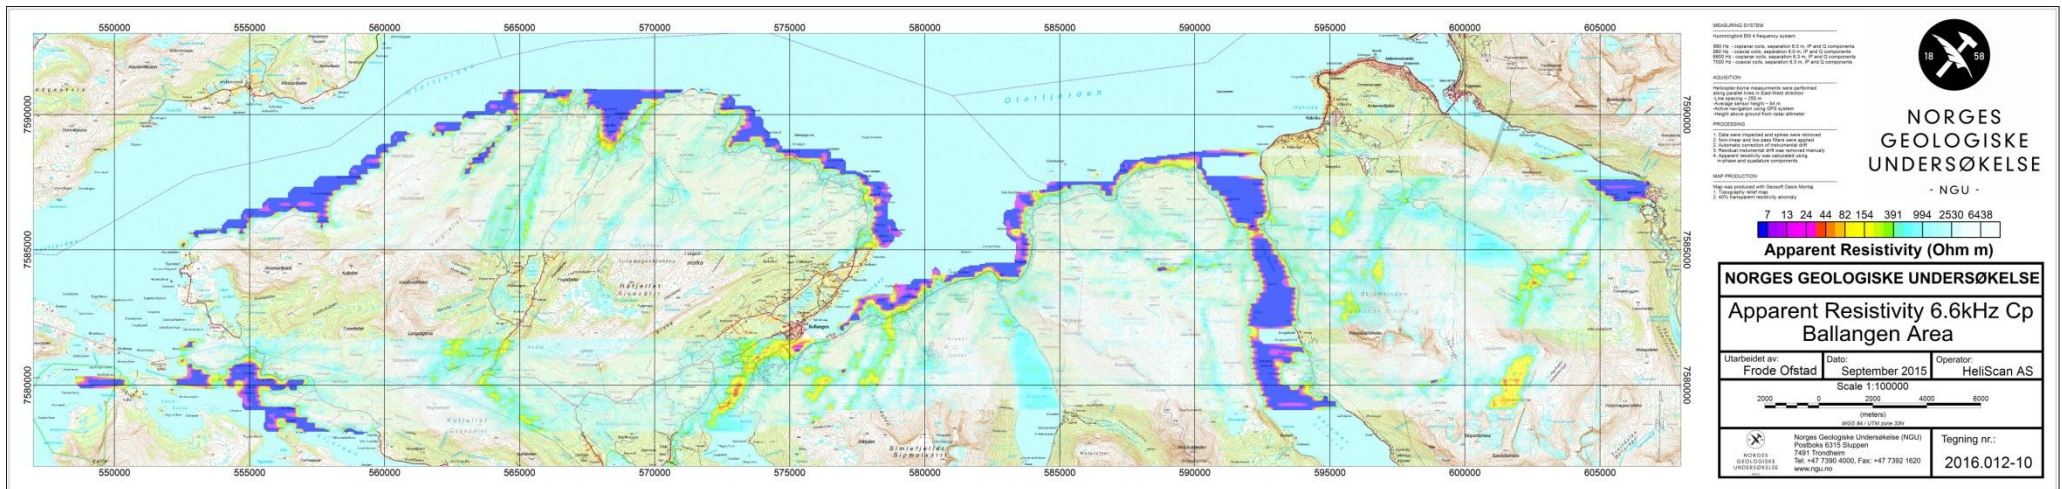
550000 555000 560000 565000 570000 575000 580000 585000 590000 595000 600000 605000

7590000
7585000
7580000

Ofotfjorden

Hjertfjellet
Ballangen
Bimletjeldet

550000 555000 560000 565000 570000 575000 580000 585000 590000 595000 600000 605000

MEASURING SYSTEM

Hummingbird EM 4 frequency system

880 Hz - coplanar coils, separation 6.0 m, IP and Q components
980 Hz - coaxial coils, separation 6.0 m, IP and Q components
6600 Hz - coplanar coils, separation 6.0 m, IP and Q components
7000 Hz - coaxial coils, separation 6.0 m, IP and Q components

AQUISITION

Helicopter-borne measurements were performed along parallel lines in East-West direction
-Line spacing ~ 250 m
-Average sensor height ~ 54 m
-Active navigation using GPS system
-Height above ground from radar altimeter

PROCESSING

1. Data were inspected and spikes were removed
2. Non-linear and low pass filters were applied
3. Automatic correction of instrumental drift
4. Residual instrumental drift was removed manually
5. Apparent resistivity was calculated using in-phase and quadrature components

MAP PRODUCTION

Map was produced with Geosoft Oasis Montaj
1. Topography relief map
2. 40% transparent resistivity anomaly

18 58

NORGES GEOLOGISKE UNDERSØKELSE
- NGU -

7 13 24 44 82 154 391 994 2530 6438
Apparent Resistivity (Ohm m)

NORGES GEOLOGISKE UNDERSØKELSE

Apparent Resistivity 6.6kHz Cp
Ballangen Area

| Utarbeidet av: Frode Ofstad | Dato: September 2015 | Operator: HeliScan AS |
|---|---|---|

Scale 1:100000
2000 0 2000 4000 6000
(meters)
WGS 84 / UTM zone 33N

NORGES GEOLOGISKE UNDERSØKELSE
Norges Geologiske Undersøkelse (NGU)
Postboks 6315 Sluppen
7491 Trondheim
Tel: +47 7390 4000, Fax: +47 7392 1620
www.ngu.no

Tegning nr.:
2016.012-10